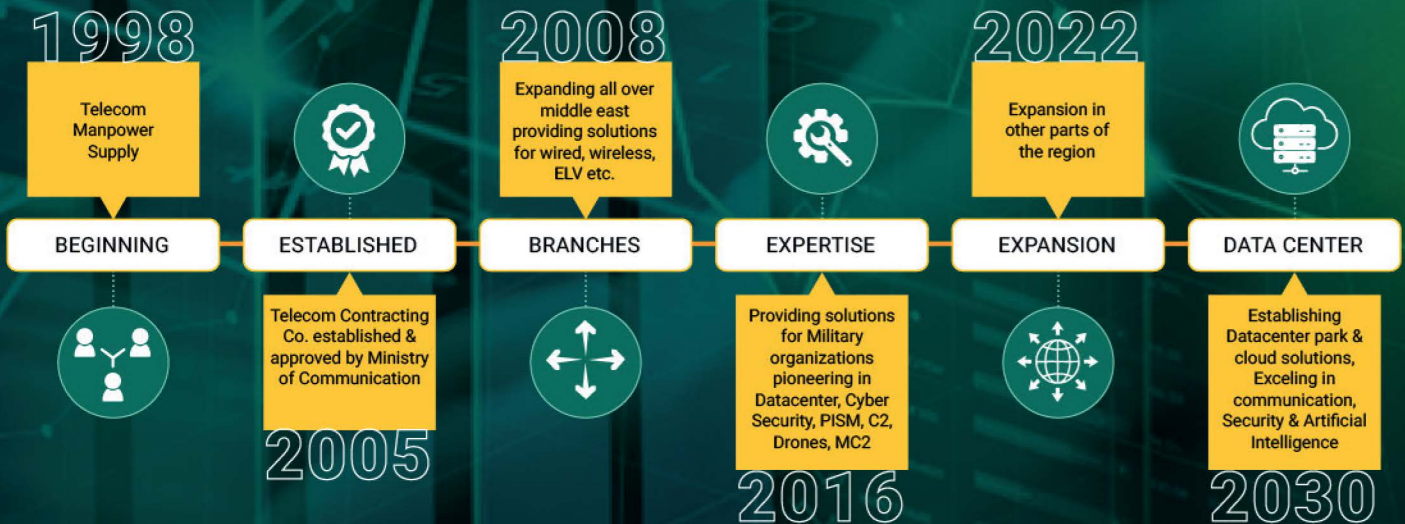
1998

Telecom Manpower Supply

BEGINNING

ESTABLISHED

Telecom Contracting Co. established & approved by Ministry of Communication

2005

2008

Expanding all over middle east providing solutions for wired, wireless, ELV etc.

BRANCHES

EXPERTISE

Providing solutions for Military organizations pioneering in Datacenter, Cyber Security, PISM, C2, Drones, MC2

2016

2022

Expansion in other parts of the region

EXPANSION

DATA CENTER

Establishing Datacenter park & cloud solutions, Exceling in communication, Security & Artificial Intelligence

2030